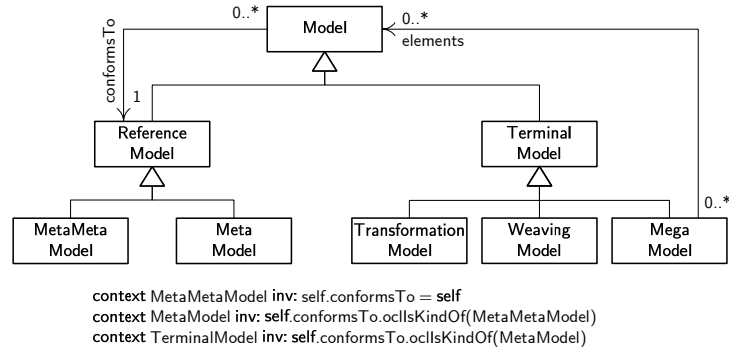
0..*
Model
0..*
elements
conformsTo
1
Reference Model
Terminal Model
MetaMeta Model
Meta Model
Transformation Model
Weaving Model
Mega Model
0..*

**context** MetaMetaModel **inv:** self.conformsTo = **self**
**context** MetaModel **inv:** **self**.conformsTo.oclIsKindOf(MetaMetaModel)
**context** TerminalModel **inv:** **self**.conformsTo.oclIsKindOf(MetaModel)